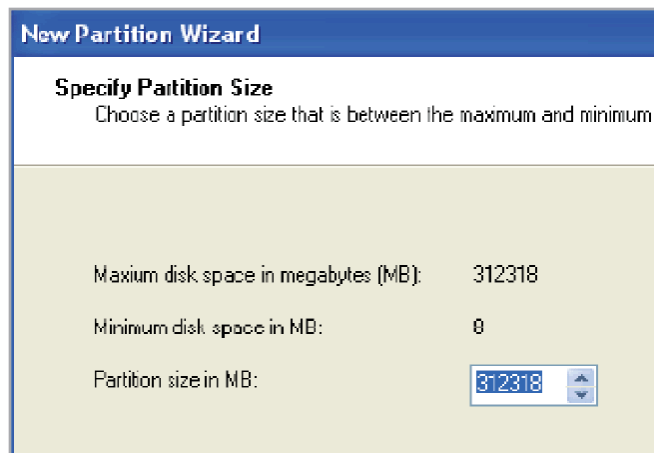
New Partition Wizard

Specify Partition Size
Choose a partition size that is between the maximum and minimum

Maxium disk space in megabytes (MB): 312318

Minimum disk space in MB: 8

Partition size in MB: 312318